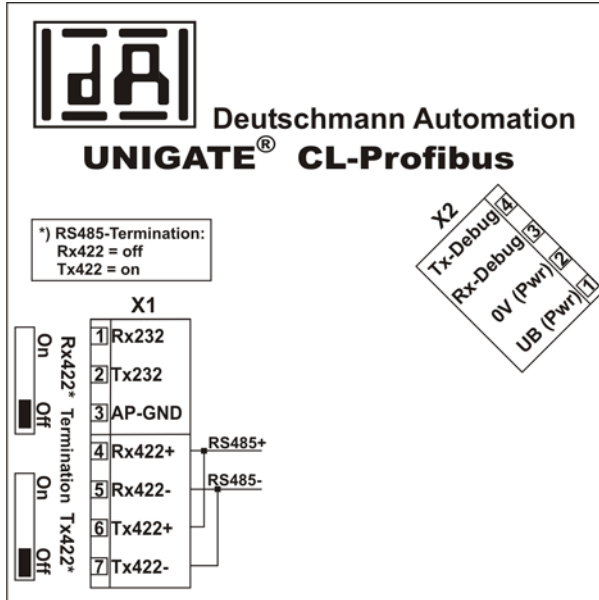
dA

Deutschmann Automation

UNIGATE® CL-Profibus

*) RS485-Termination:
Rx422 = off
Tx422 = on

X2
Tx-Debug 4
Rx-Debug 3
0V (Pwr) 2
UB (Pwr) 1

X1
1 Rx232
2 Tx232
3 AP-GND
4 Rx422+
5 Rx422-
6 Tx422+
7 Tx422-

RS485+
RS485-

On
Off
Rx422* Termination Tx422*
On
Off